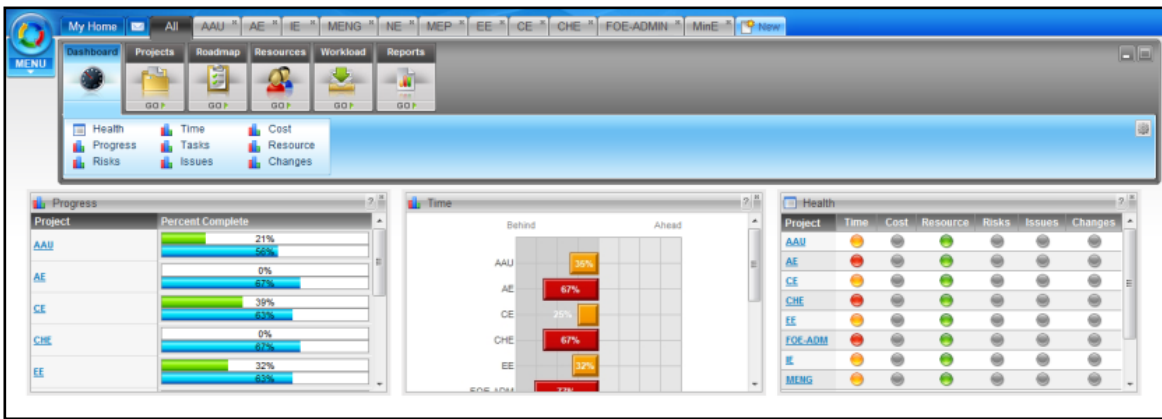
MENU

My Home | All | AAU | AE | IE | MENG | NE | MEP | EE | CE | CHE | FOE-ADMIN | MinE | New

Dashboard | Projects | Roadmap | Resources | Workload | Reports

GO | GO | GO | GO | GO

Health | Time | Cost
Progress | Tasks | Resource
Risks | Issues | Changes

Progress

| Project | Percent Complete |
|---|---|
| AAU | 21% 56% |
| AE | 0% 67% |
| CE | 39% 63% |
| CHE | 0% 67% |
| EE | 32% 63% |

Time

Behind | Ahead

AAU 35%
AE 67%
CE 25%
CHE 67%
EE 32%
FOE-ADM 77%

Health

| Project | Time | Cost | Resource | Risks | Issues | Changes |
|---|---|---|---|---|---|---|
| AAU | | | | | | |
| AE | | | | | | |
| CE | | | | | | |
| CHE | | | | | | |
| EE | | | | | | |
| FOE-ADM | | | | | | |
| IE | | | | | | |
| MENG | | | | | | |